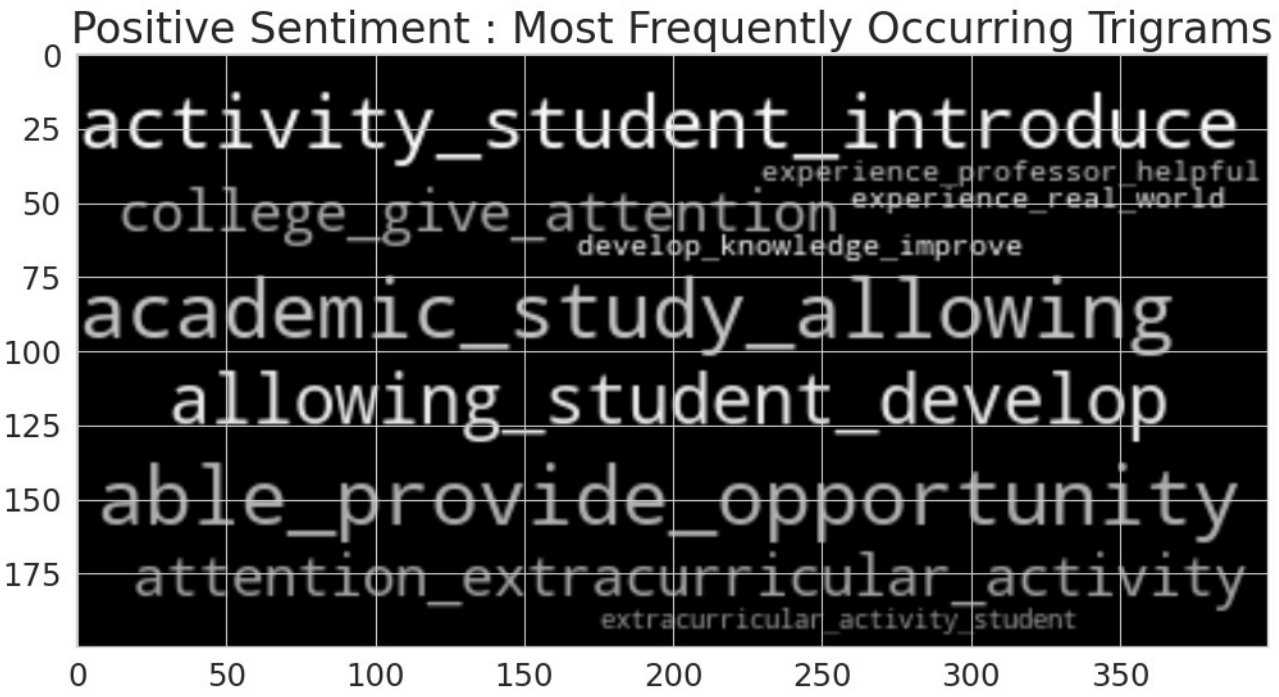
Positive Sentiment : Most Frequently Occurring Trigrams

activity_student_introduce
experience_professor_helpful
experience_real_world
college_give_attention
develop_knowledge_improve
academic_study_allowing
allowing_student_develop
able_provide_opportunity
attention_extracurricular_activity
extracurricular_activity_student

0
25
50
75
100
125
150
175

0 50 100 150 200 250 300 350